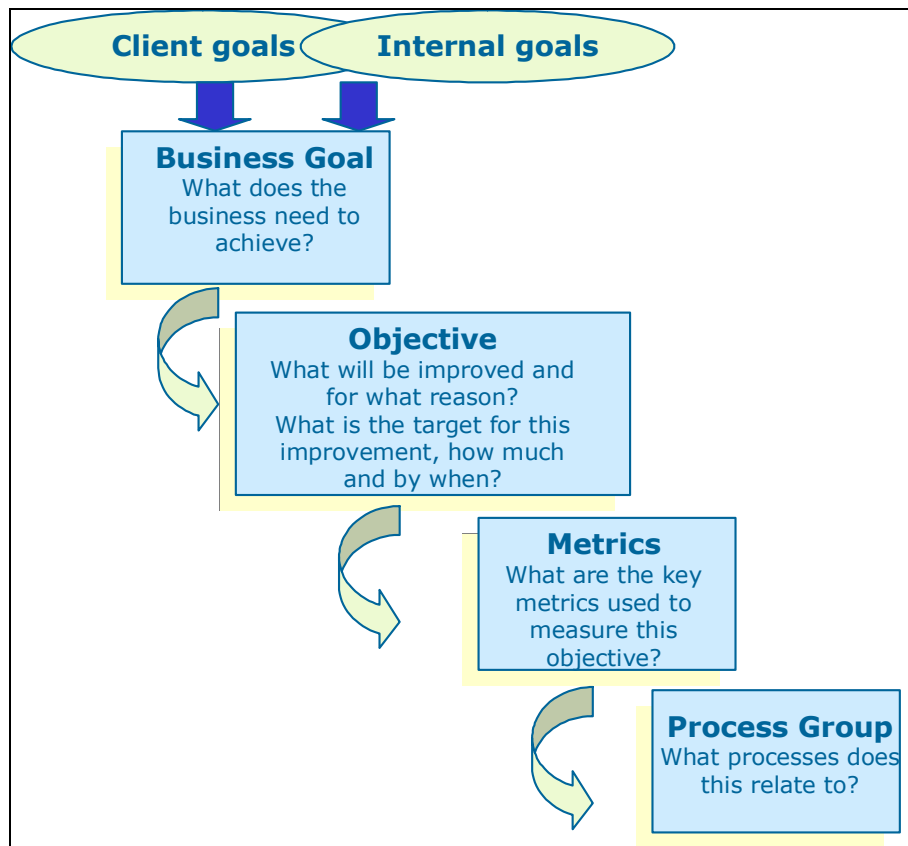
Client goals

Internal goals

Business Goal
What does the business need to achieve?

Objective
What will be improved and for what reason?
What is the target for this improvement, how much and by when?

Metrics
What are the key metrics used to measure this objective?

Process Group
What processes does this relate to?